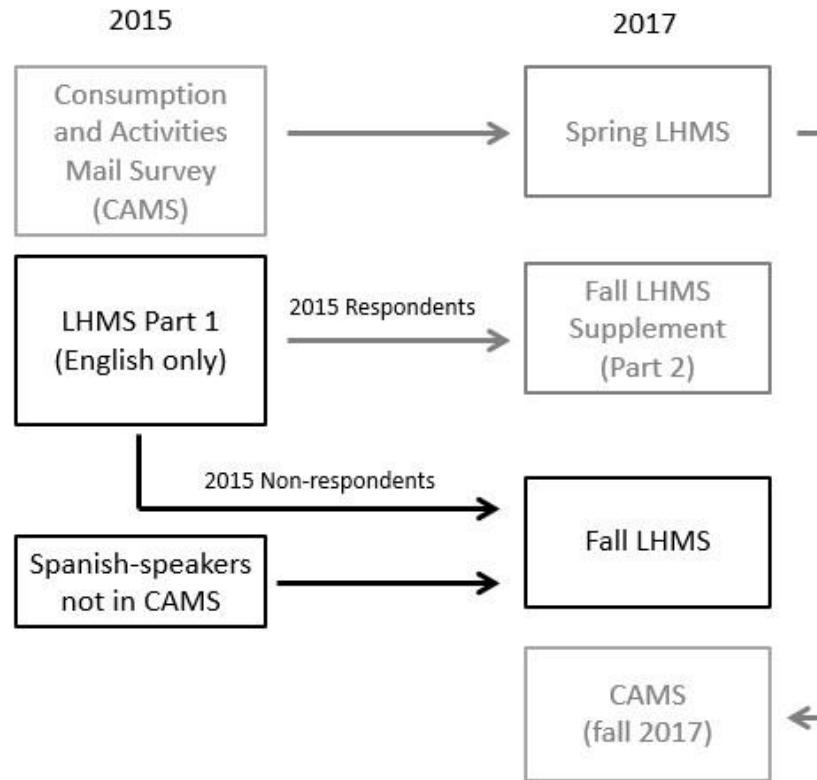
2015

2017

Consumption and Activities Mail Survey (CAMS)

Spring LHMS

LHMS Part 1 (English only)

2015 Respondents

Fall LHMS Supplement (Part 2)

2015 Non-respondents

Fall LHMS

Spanish-speakers not in CAMS

CAMS (fall 2017)